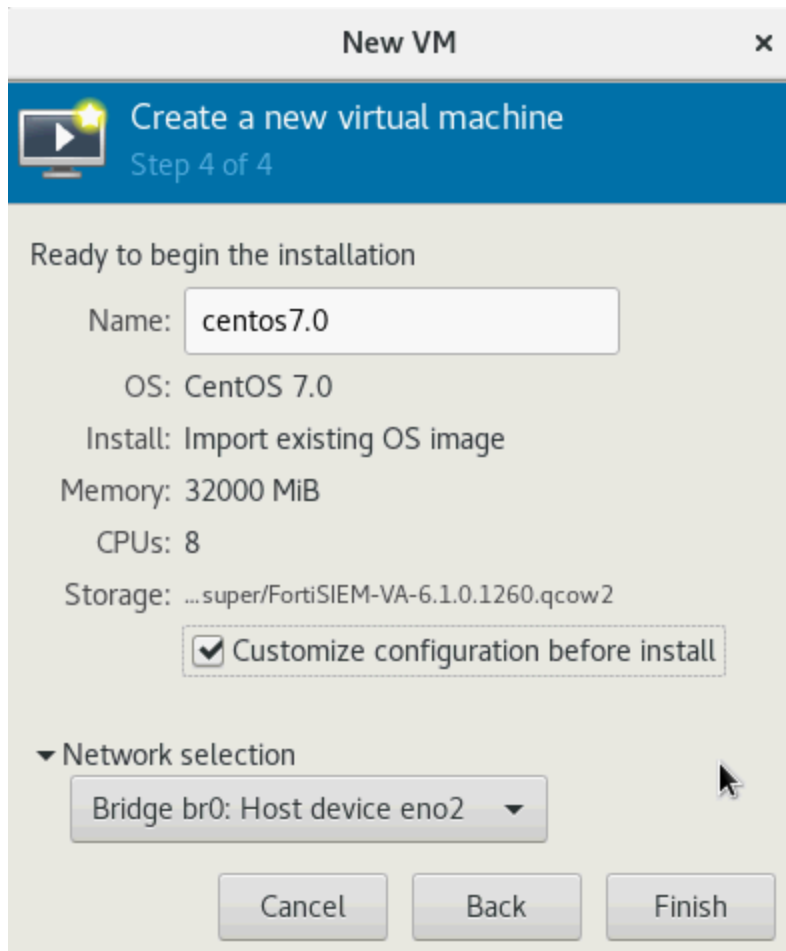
New VM ×

Create a new virtual machine
Step 4 of 4

Ready to begin the installation

Name: centos7.0

OS: CentOS 7.0

Install: Import existing OS image

Memory: 32000 MiB

CPUs: 8

Storage: ...super/FortiSIEM-VA-6.1.0.1260.qcow2

Customize configuration before install

Network selection

Bridge br0: Host device eno2

Cancel Back Finish